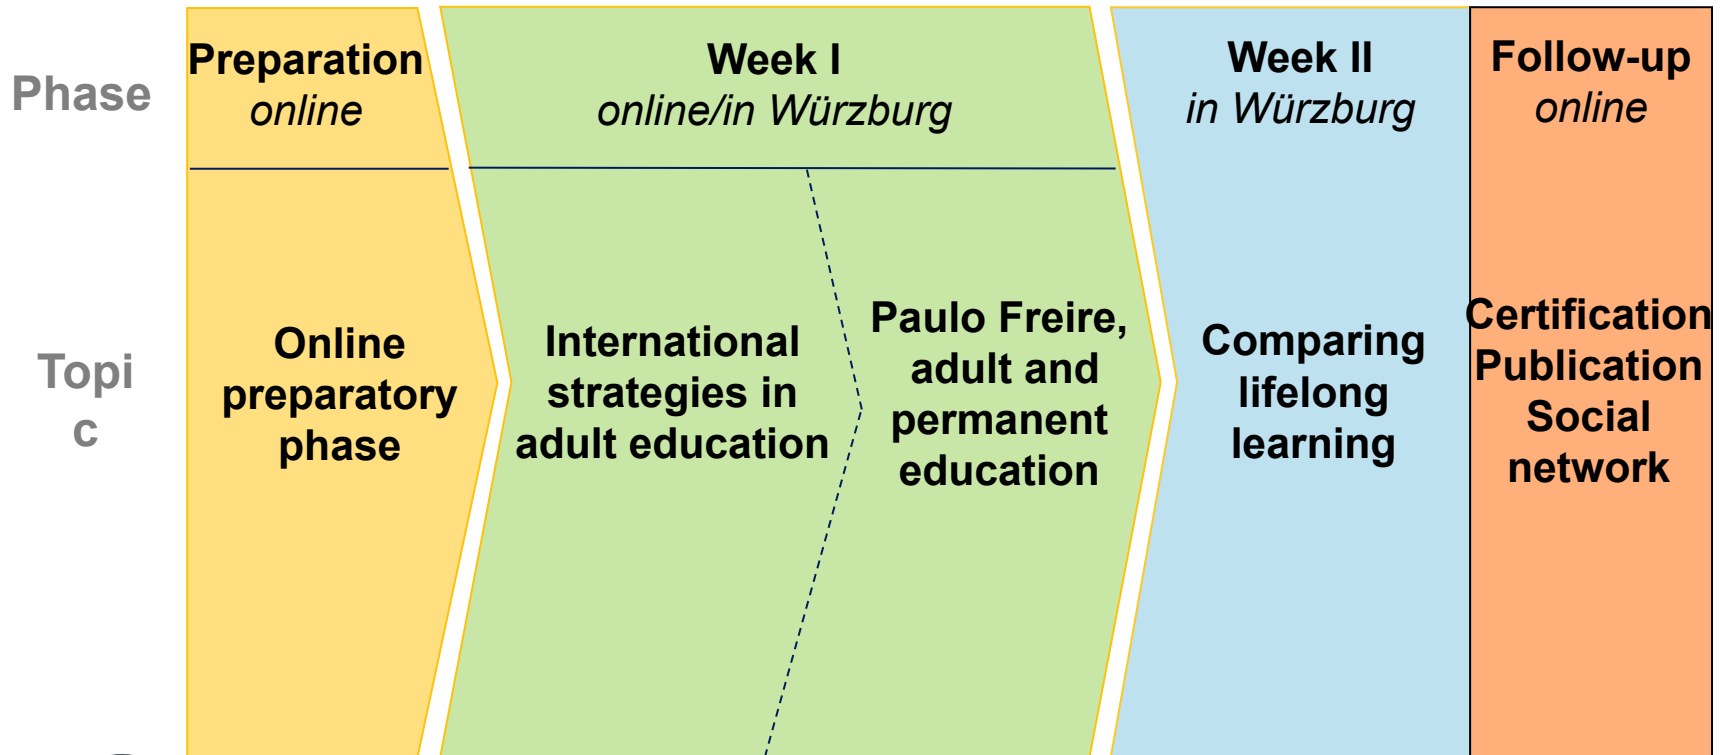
Phase

Preparation
online

Week I
online/in Würzburg

Week II
in Würzburg

Follow-up
online

Topi
c

Online preparatory phase

International strategies in adult education

Paulo Freire, adult and permanent education

Comparing lifelong learning

Certification
Publication
Social network